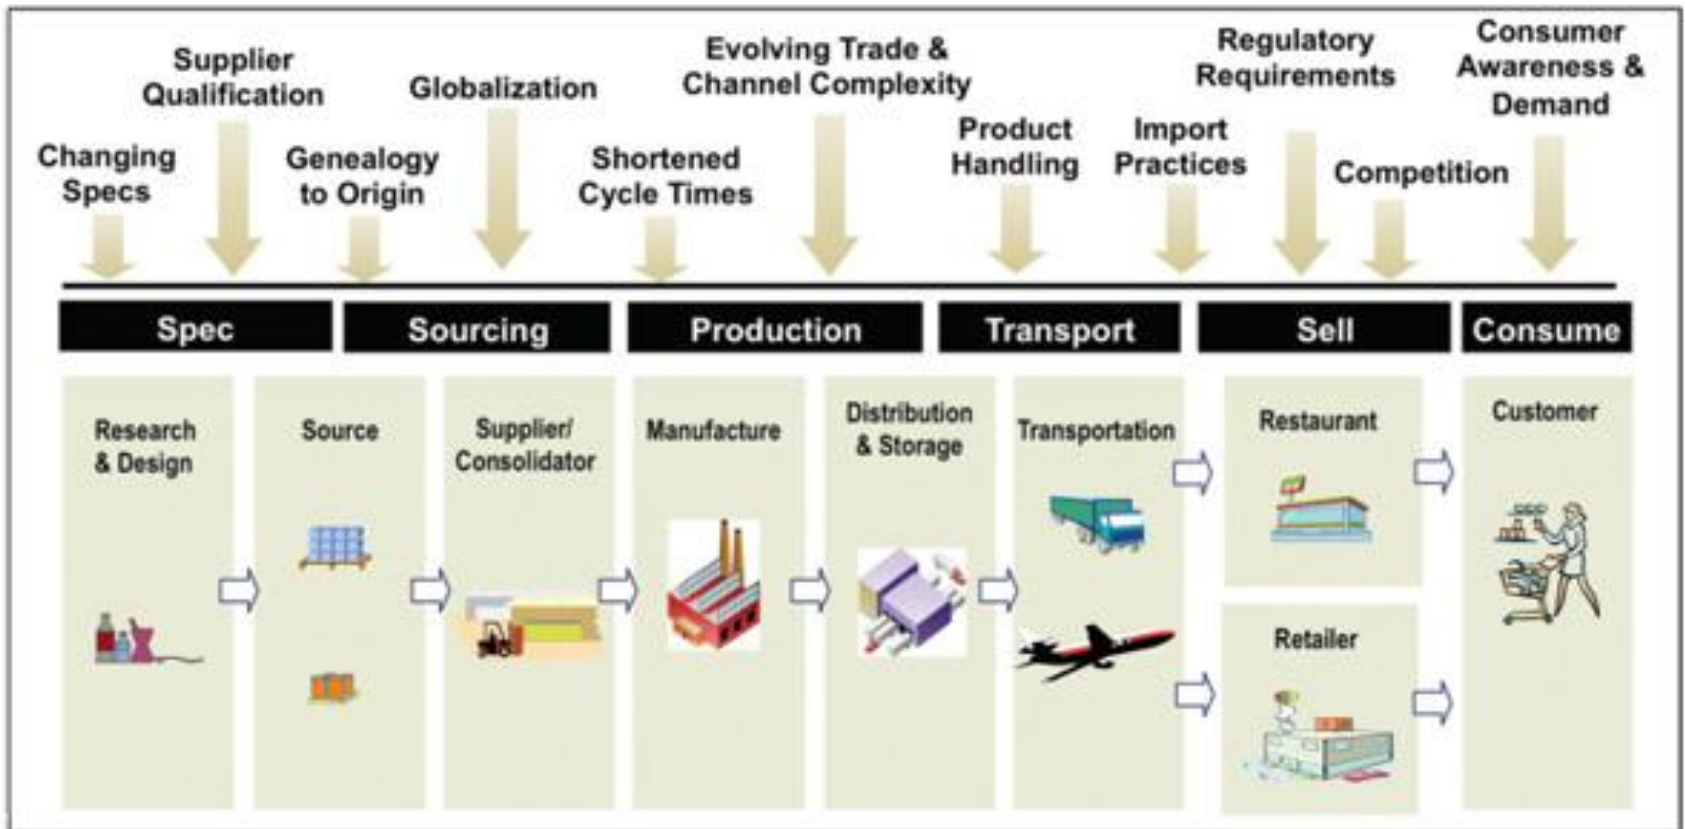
Changing Specs

Supplier Qualification

Genealogy to Origin

Globalization

Shortened Cycle Times

Evolving Trade & Channel Complexity

Product Handling

Import Practices

Regulatory Requirements

Competition

Consumer Awareness & Demand

Spec

Sourcing

Production

Transport

Sell

Consume

Research & Design

Source

Supplier/ Consolidator

Manufacture

Distribution & Storage

Transportation

Restaurant

Retailer

Customer